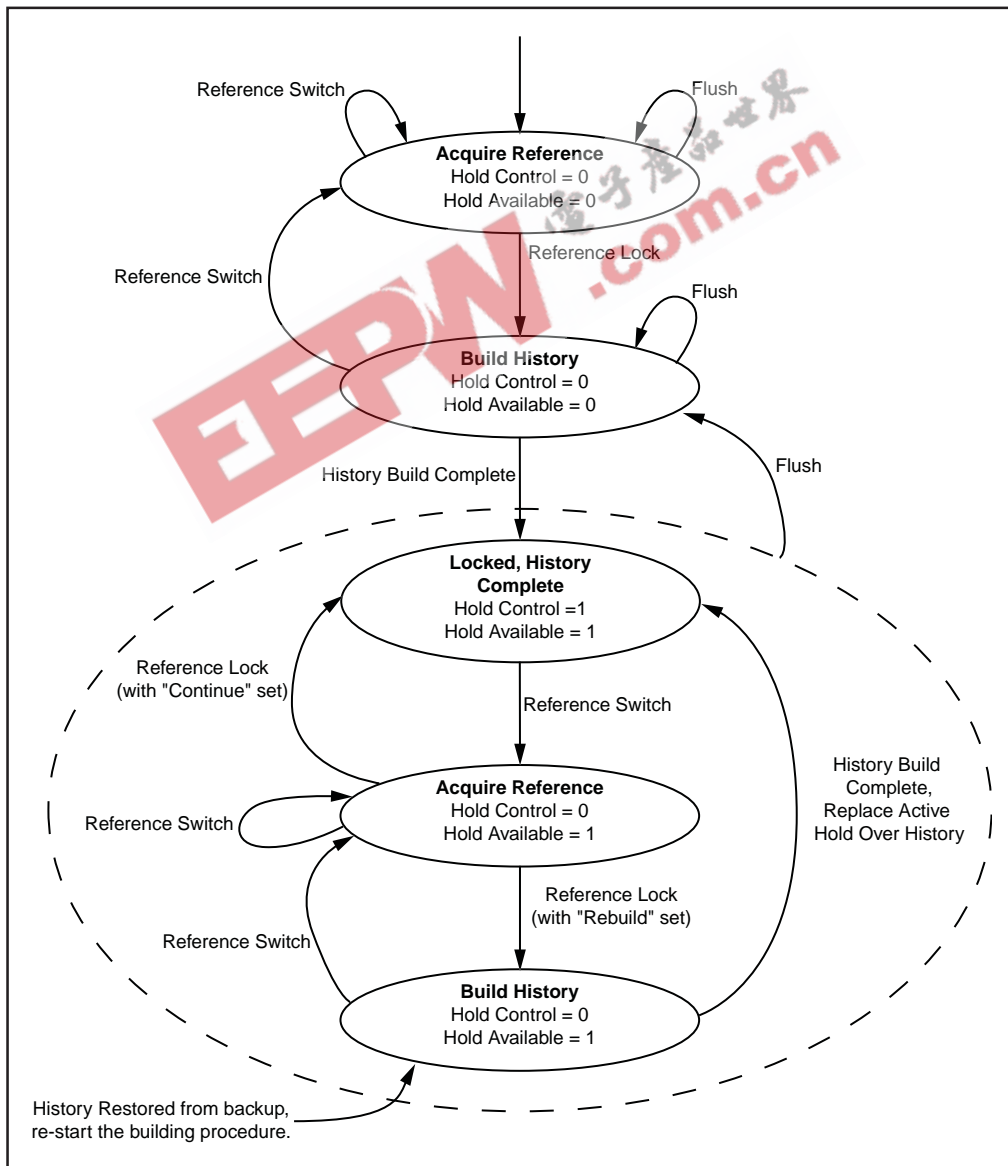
Reference Switch

Flush

Acquire Reference
Hold Control = 0
Hold Available = 0

EEPW
电子产品世界
.com.cn

Reference Lock

Reference Switch

Flush

Build History
Hold Control = 0
Hold Available = 0

History Build Complete

Flush

Locked, History Complete
Hold Control =1
Hold Available = 1

Reference Lock
(with "Continue" set)

Reference Switch

Acquire Reference
Hold Control = 0
Hold Available = 1

Reference Switch

History Build Complete, Replace Active Hold Over History

Reference Lock
(with "Rebuild" set)

Reference Switch

Build History
Hold Control = 0
Hold Available = 1

History Restored from backup, re-start the building procedure.